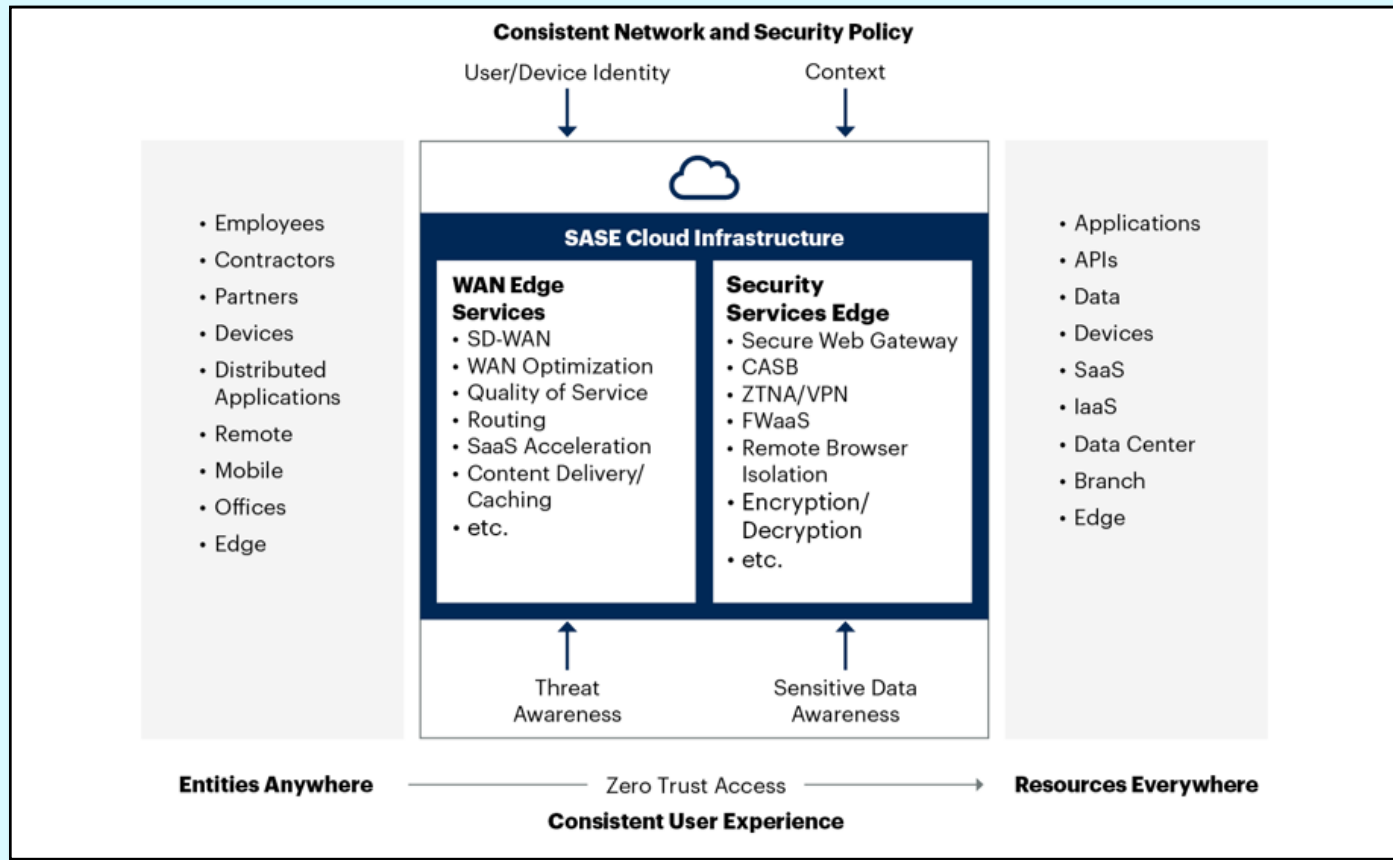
Consistent Network and Security Policy

User/Device Identity

Context

• Employees
• Contractors
• Partners
• Devices
• Distributed Applications
• Remote
• Mobile
• Offices
• Edge

SASE Cloud Infrastructure

WAN Edge Services
• SD-WAN
• WAN Optimization
• Quality of Service
• Routing
• SaaS Acceleration
• Content Delivery/ Caching
• etc.

Security Services Edge
• Secure Web Gateway
• CASB
• ZTNA/VPN
• FWaaS
• Remote Browser Isolation
• Encryption/ Decryption
• etc.

• Applications
• APIs
• Data
• Devices
• SaaS
• IaaS
• Data Center
• Branch
• Edge

Threat Awareness

Sensitive Data Awareness

Entities Anywhere

Zero Trust Access

Resources Everywhere

Consistent User Experience